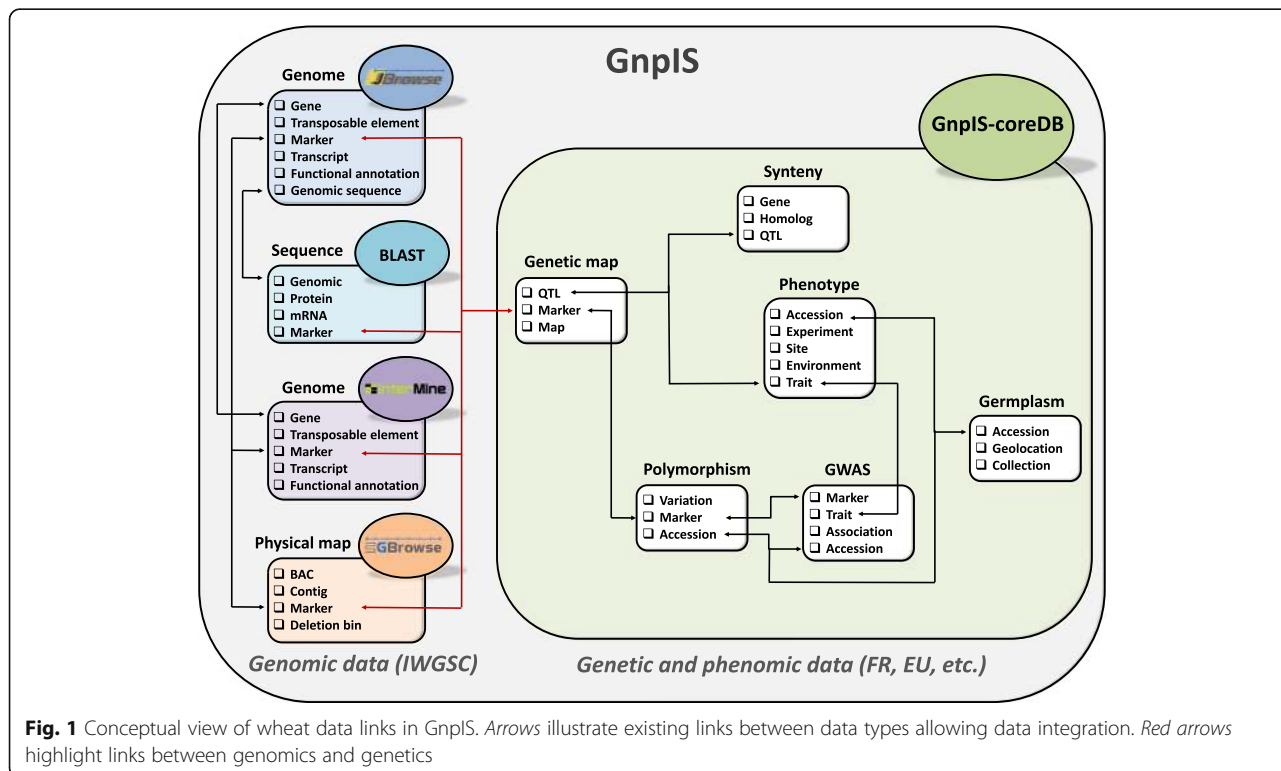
GnpIS

Genome
JBrowse
❑ Gene
❑ Transposable element
❑ Marker
❑ Transcript
❑ Functional annotation
❑ Genomic sequence

Sequence
BLAST
❑ Genomic
❑ Protein
❑ mRNA
❑ Marker

Genome
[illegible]Mine
❑ Gene
❑ Transposable element
❑ Marker
❑ Transcript
❑ Functional annotation

Physical map
GBrowse
❑ BAC
❑ Contig
❑ Marker
❑ Deletion bin

GnpIS-coreDB

Synteny
❑ Gene
❑ Homolog
❑ QTL

Genetic map
❑ QTL
❑ Marker
❑ Map

Phenotype
❑ Accession
❑ Experiment
❑ Site
❑ Environment
❑ Trait

Germplasm
❑ Accession
❑ Geolocation
❑ Collection

Polymorphism
❑ Variation
❑ Marker
❑ Accession

GWAS
❑ Marker
❑ Trait
❑ Association
❑ Accession

Genomic data (IWGSC)

Genetic and phenomic data (FR, EU, etc.)

Fig. 1 Conceptual view of wheat data links in GnpIS. Arrows illustrate existing links between data types allowing data integration. Red arrows highlight links between genomics and genetics